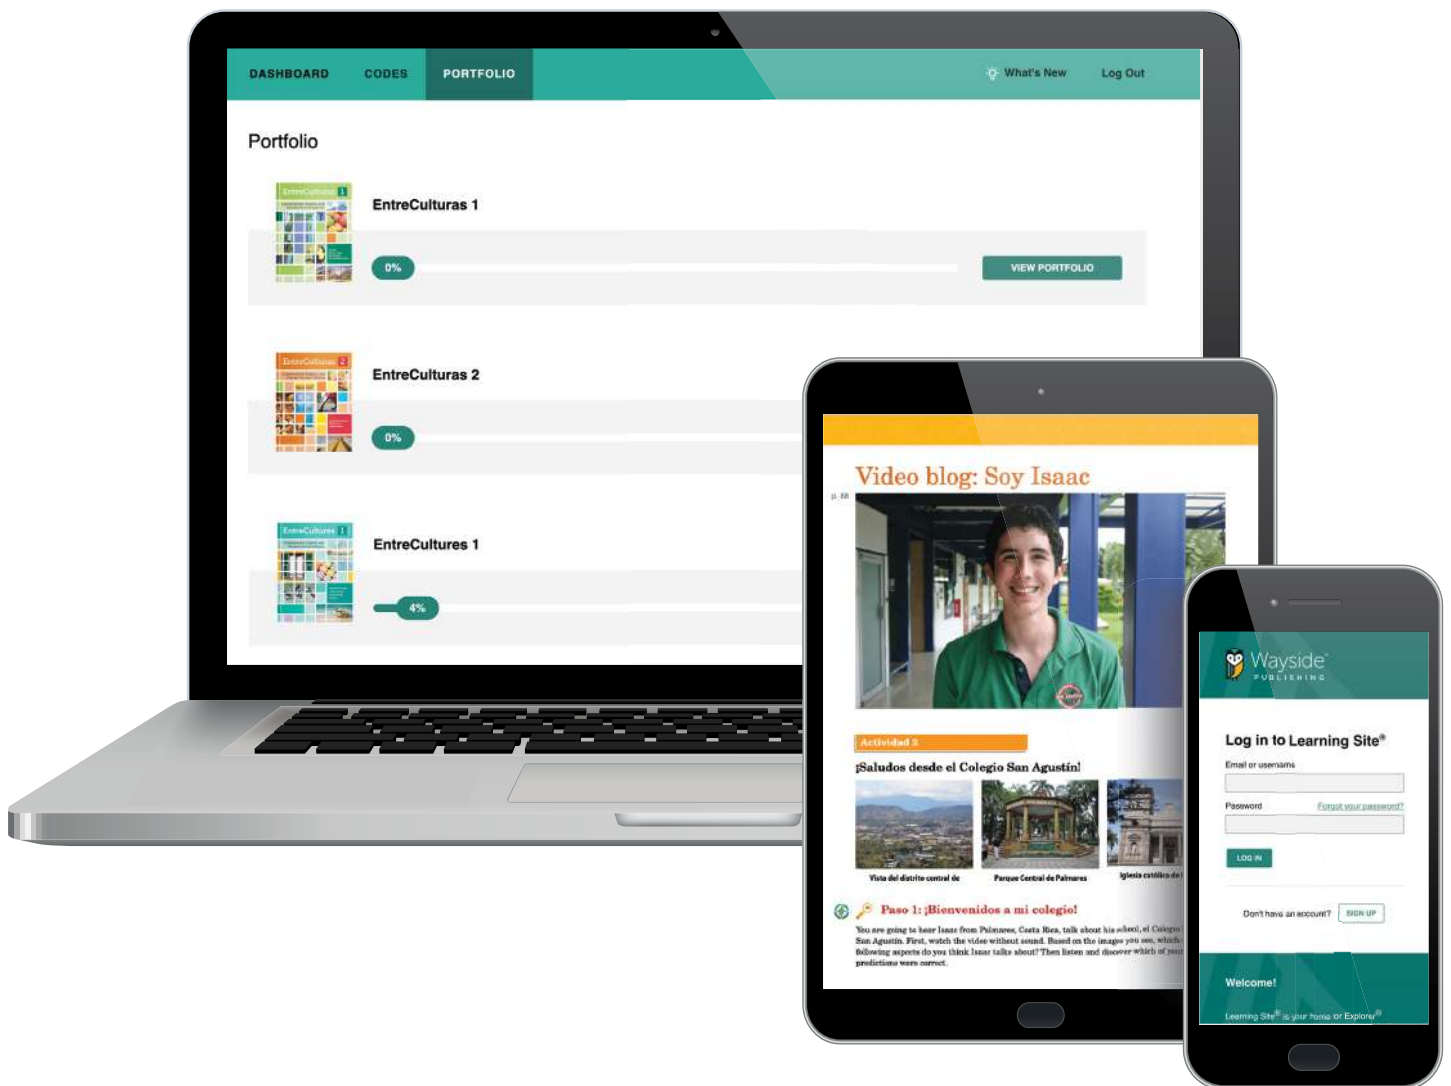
DASHBOARD CODES PORTFOLIO What's New Log Out

Portfolio

EntreCulturas 1
EntreCulturas 1

0%

VIEW PORTFOLIO

EntreCulturas 2
EntreCulturas 2

0%

EntreCultures 1
EntreCultures 1

4%

Video blog: Soy Isaac

p. 68

Actividad 3

¡Saludos desde el Colegio San Agustín!

Vista del distrito central de

Parque Central de Palmares

Iglesia católica de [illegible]

Paso 1: ¡Bienvenidos a mi colegio!

You are going to hear Isaac from Palmares, Costa Rica, talk about his school, el Colegio San Agustín. First, watch the video without sound. Based on the images you see, which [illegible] following aspects do you think Isaac talks about? Then listen and discover which of your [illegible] predictions were correct.

Wayside PUBLISHING

Log in to Learning Site®

Email or username

Password

Forgot your password?

LOG IN

Don't have an account? SIGN UP

Welcome!

Learning Site® is your home for Explorer®